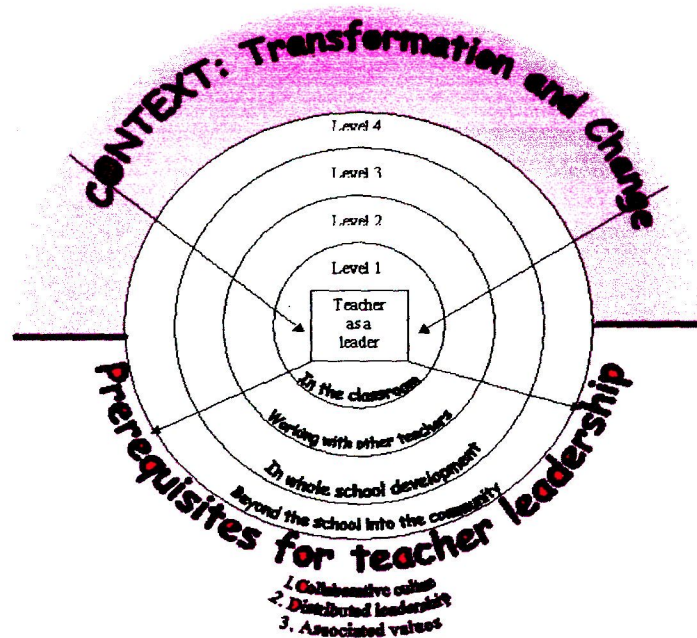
CONTEXT: Transformation and Change

Level 4

Level 3

Level 2

Level 1

Teacher as a leader

In the classroom

Working with other teachers

In whole school development

Beyond the school into the community

Prerequisites for teacher leadership

1. Collaborative culture
2. Distributed leadership
3. Associated values